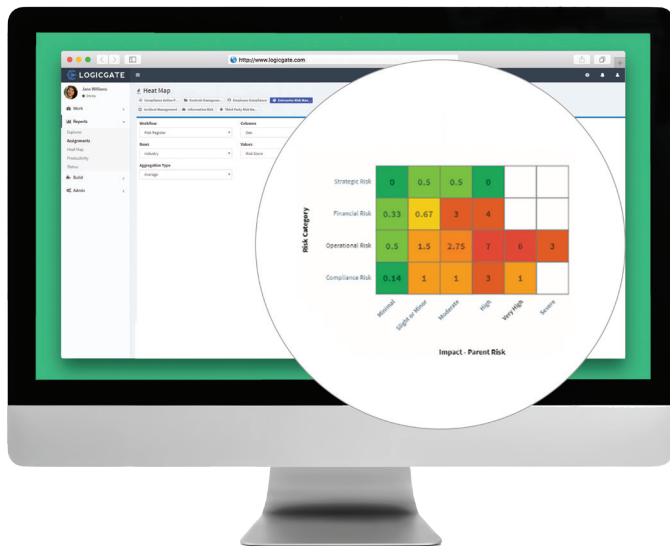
http://www.logicgate.com

LOGICGATE

Jane Williams
Works

Work

Reports

Explorer
Assignments
Heat Map
Productivity
Status

Build

Admin

Heat Map

Compliance Action P... Controls Management Employee Compliance Enterprise Risk Man...
Incident Management Information Risk Third Party Risk Ma...

Workflow
Risk Register

Rows
Industry

Aggregation Type
Average

Columns
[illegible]

Values
Risk Score

Risk Category

| | | | | | | |
|---|---|---|---|---|---|---|
| Strategic Risk | 0 | 0.5 | 0.5 | 0 | | |
| Financial Risk | 0.33 | 0.67 | 3 | 4 | | |
| Operational Risk | 0.5 | 1.5 | 2.75 | 7 | 6 | 3 |
| Compliance Risk | 0.14 | 1 | 1 | 3 | 1 | |
| | Minimal | Slight or Minor | Moderate | High | Very High | Severe |

Impact - Parent Risk